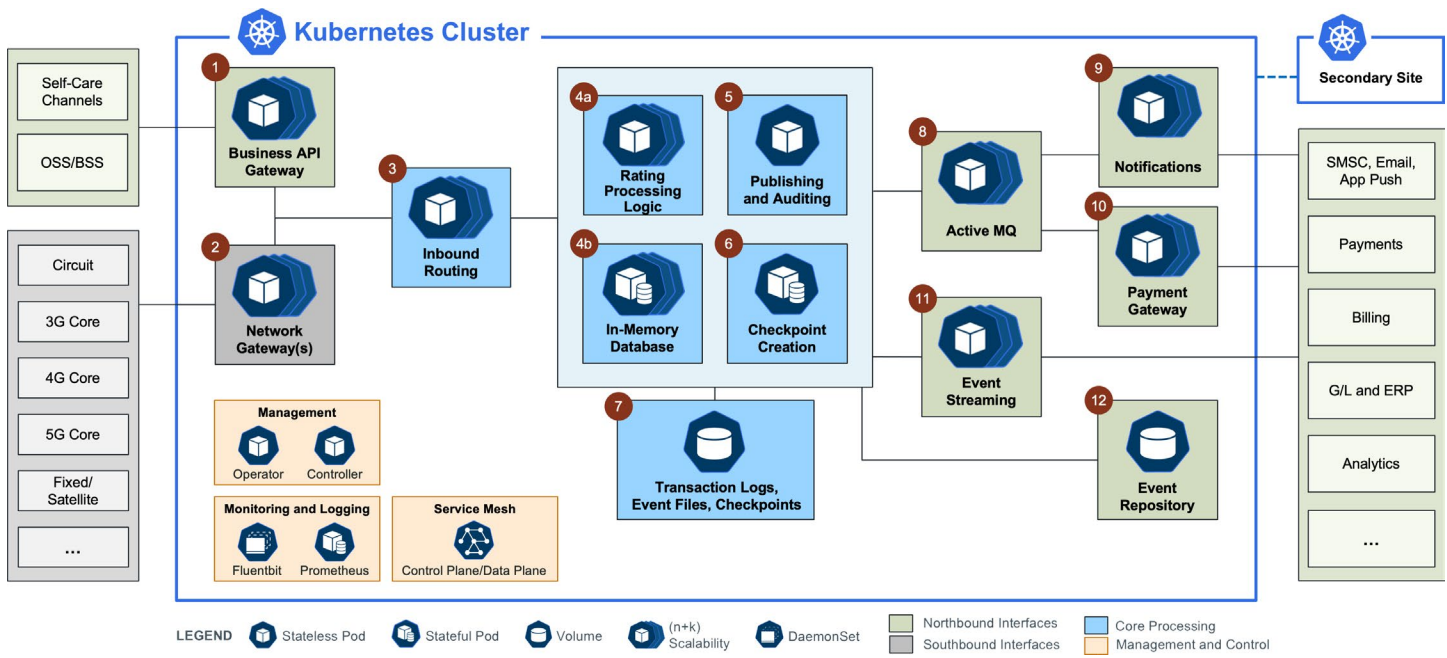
Kubernetes Cluster

Secondary Site

Self-Care Channels

OSS/BSS

Circuit

3G Core

4G Core

5G Core

Fixed/ Satellite

...

1 Business API Gateway

2 Network Gateway(s)

3 Inbound Routing

4a Rating Processing Logic

5 Publishing and Auditing

4b In-Memory Database

6 Checkpoint Creation

7 Transaction Logs, Event Files, Checkpoints

8 Active MQ

9 Notifications

10 Payment Gateway

11 Event Streaming

12 Event Repository

Management

Operator

Controller

Monitoring and Logging

Fluentbit

Prometheus

Service Mesh

Control Plane/Data Plane

SMSC, Email, App Push

Payments

Billing

G/L and ERP

Analytics

...

LEGEND Stateless Pod Stateful Pod Volume (n+k) Scalability DaemonSet Northbound Interfaces Southbound Interfaces Core Processing Management and Control